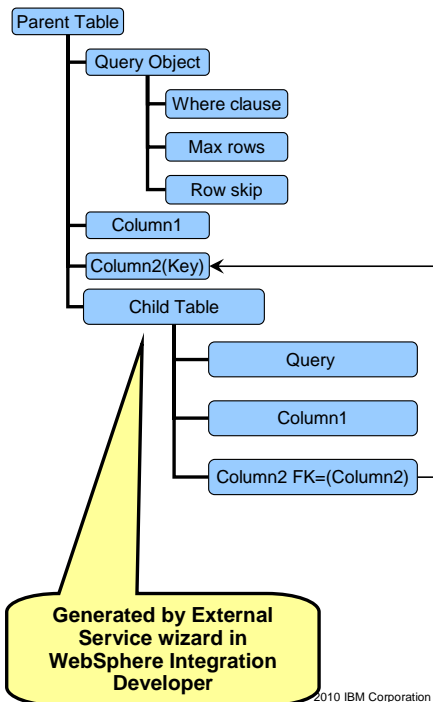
Parent Table

Query Object

Where clause

Max rows

Row skip

Column1

Column2(Key)

Child Table

Query

Column1

Column2 FK=(Column2)

Generated by External Service wizard in WebSphere Integration Developer

2010 IBM Corporation